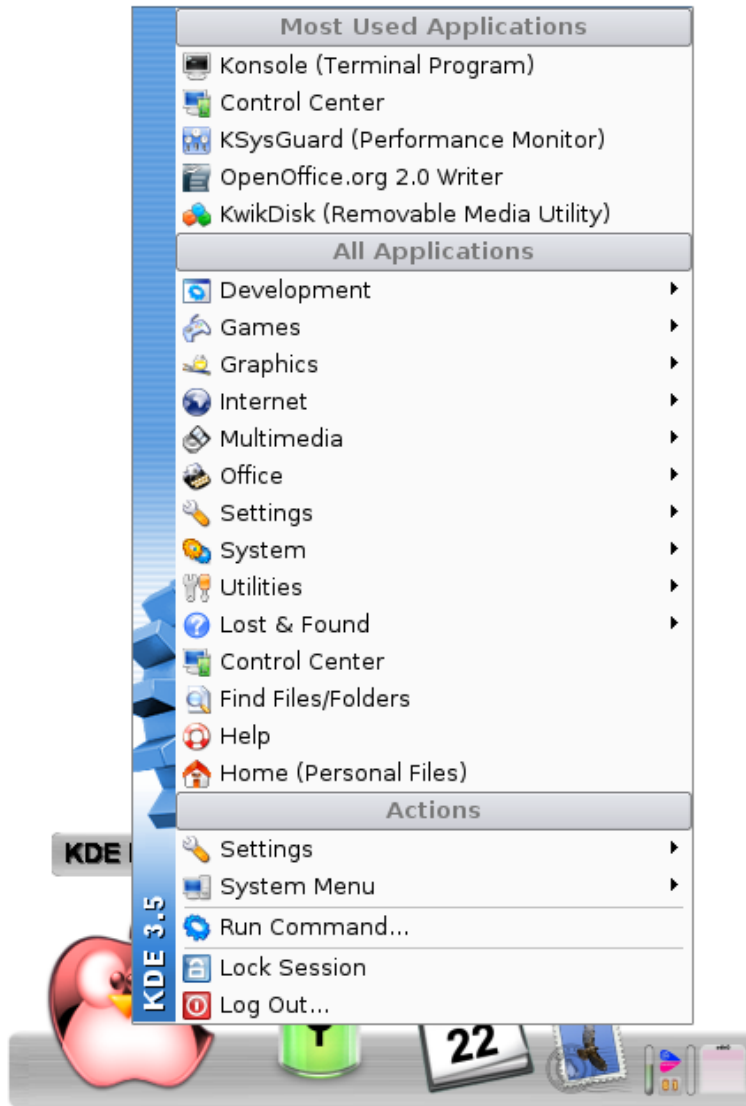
Most Used Applications
Konsole (Terminal Program)
Control Center
KSysGuard (Performance Monitor)
OpenOffice.org 2.0 Writer
KwikDisk (Removable Media Utility)
All Applications
Development
Games
Graphics
Internet
Multimedia
Office
Settings
System
Utilities
Lost & Found
Control Center
Find Files/Folders
Help
Home (Personal Files)
Actions
Settings
System Menu
Run Command...
Lock Session
Log Out...

KDE 3.5

KDE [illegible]

22